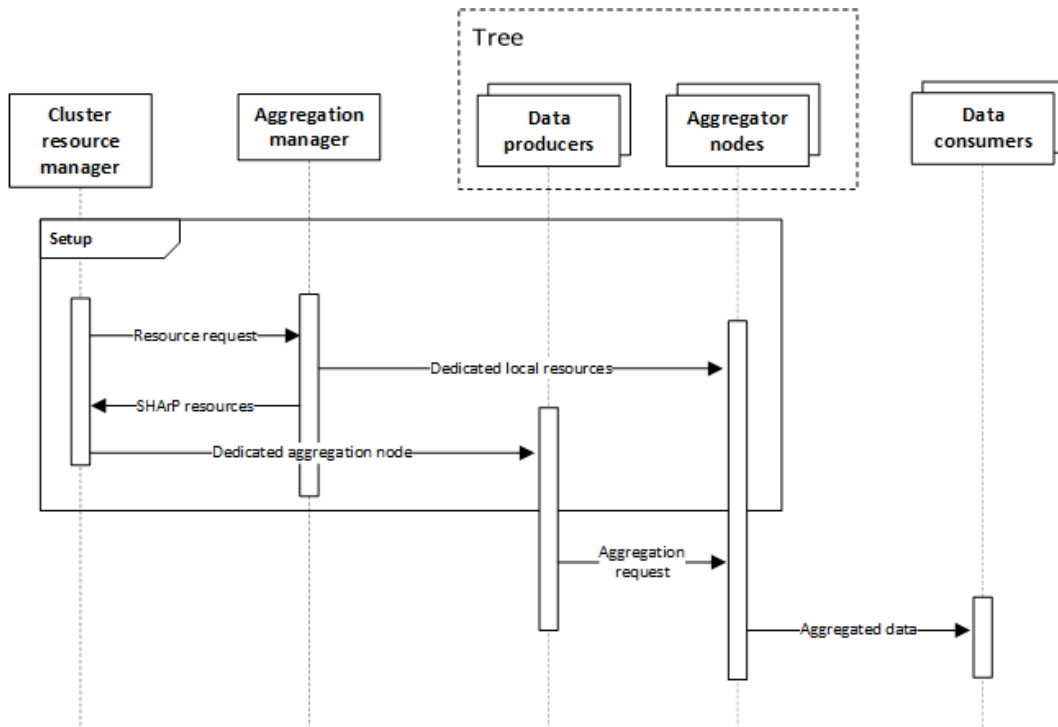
Tree

Cluster resource manager

Aggregation manager

Data producers

Aggregator nodes

Data consumers

Setup

Resource request

Dedicated local resources

SHArP resources

Dedicated aggregation node

Aggregation request

Aggregated data